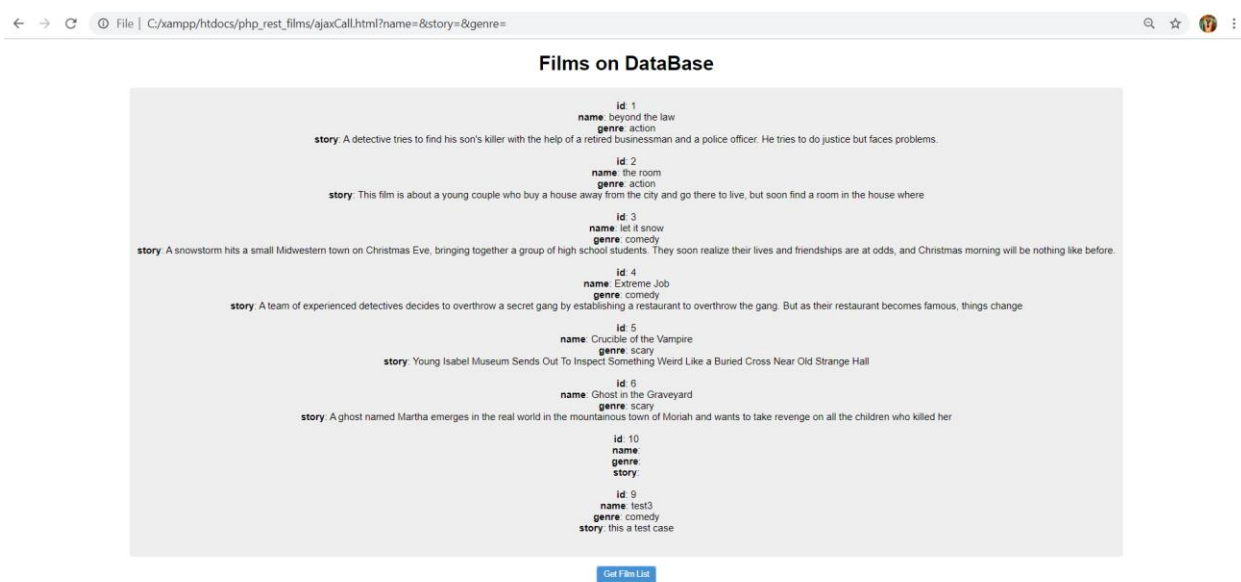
File | C:/xampp/htdocs/php_rest_films/ajaxCall.html?name=&story=&genre=

Films on DataBase

**id**: 1
**name**: beyond the law
**genre**: action
**story**: A detective tries to find his son's killer with the help of a retired businessman and a police officer. He tries to do justice but faces problems.

**id**: 2
**name**: the room
**genre**: action
**story**: This film is about a young couple who buy a house away from the city and go there to live, but soon find a room in the house where

**id**: 3
**name**: let it snow
**genre**: comedy
**story**: A snowstorm hits a small Midwestern town on Christmas Eve, bringing together a group of high school students. They soon realize their lives and friendships are at odds, and Christmas morning will be nothing like before.

**id**: 4
**name**: Extreme Job
**genre**: comedy
**story**: A team of experienced detectives decides to overthrow a secret gang by establishing a restaurant to overthrow the gang. But as their restaurant becomes famous, things change

**id**: 5
**name**: Crucible of the Vampire
**genre**: scary
**story**: Young Isabel Museum Sends Out To Inspect Something Weird Like a Buried Cross Near Old Strange Hall

**id**: 6
**name**: Ghost in the Graveyard
**genre**: scary
**story**: A ghost named Martha emerges in the real world in the mountainous town of Moriah and wants to take revenge on all the children who killed her

**id**: 10
**name**:
**genre**:
**story**:

**id**: 9
**name**: test3
**genre**: comedy
**story**: this a test case

Get Film List